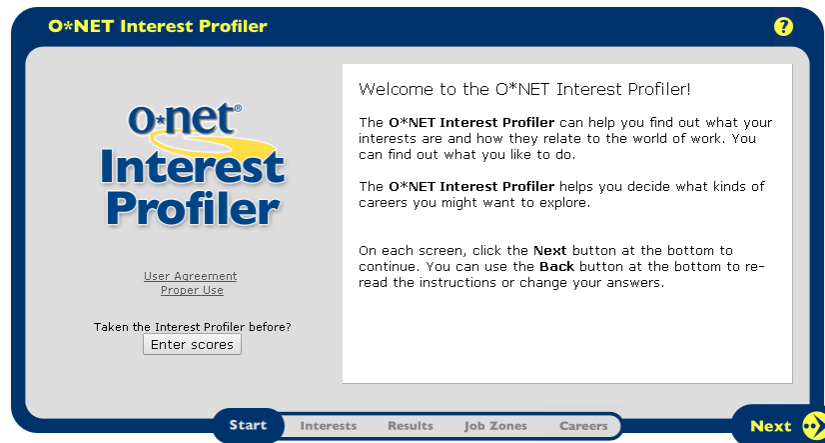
O*NET Interest Profiler

?

o·net®
Interest
Profiler

User Agreement
Proper Use

Taken the Interest Profiler before?
Enter scores

Welcome to the O*NET Interest Profiler!

The **O*NET Interest Profiler** can help you find out what your interests are and how they relate to the world of work. You can find out what you like to do.

The **O*NET Interest Profiler** helps you decide what kinds of careers you might want to explore.

On each screen, click the **Next** button at the bottom to continue. You can use the **Back** button at the bottom to re-read the instructions or change your answers.

Start Interests Results Job Zones Careers

Next